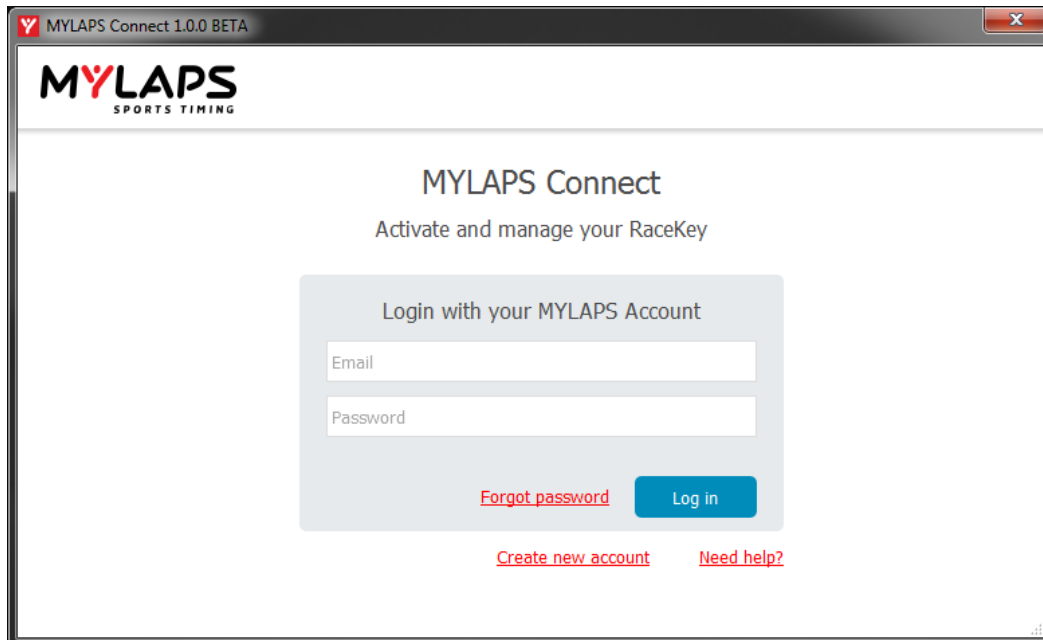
MYLAPS Connect 1.0.0 BETA

MYLAPS
SPORTS TIMING

MYLAPS Connect

Activate and manage your RaceKey

Login with your MYLAPS Account

Email

Password

Forgot password

Log in

Create new account

Need help?